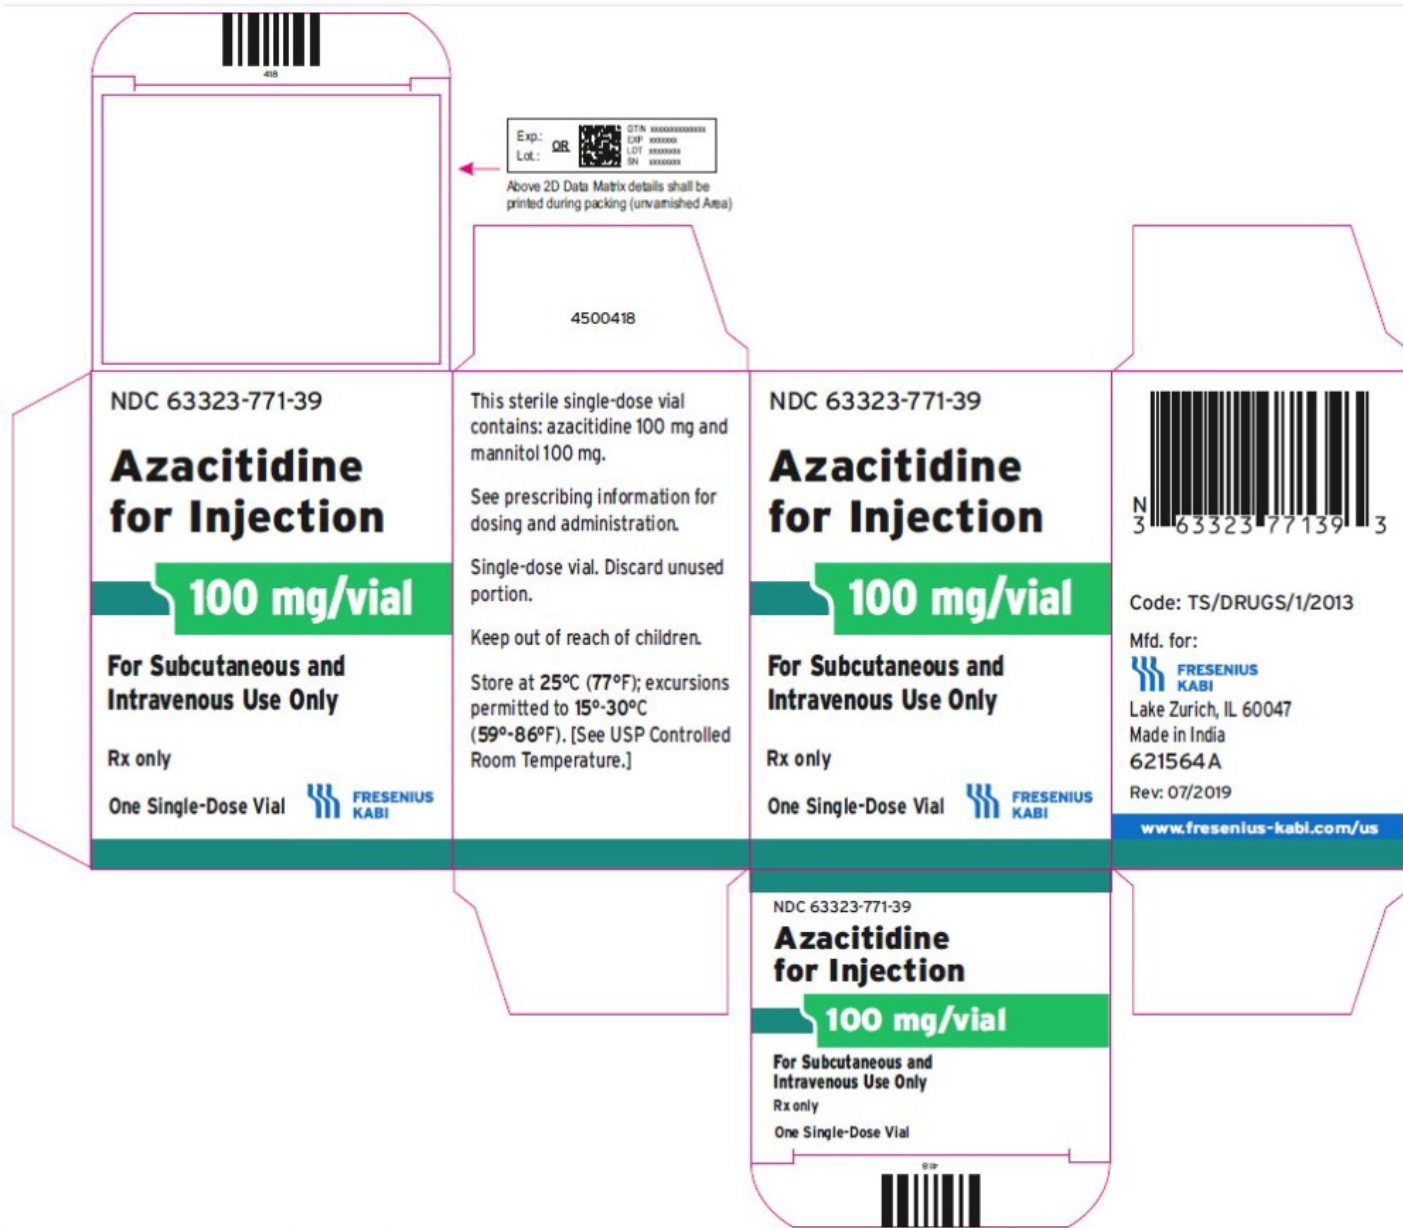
418

Exp.: Lot.: OR

GTIN xxxxxxxxxxxxxx
EXP xxxxxx
LOT xxxxxxx
SN xxxxxxx

Above 2D Data Matrix details shall be printed during packing (unvarnished Area)

4500418

NDC 63323-771-39

Azacitidine for Injection

100 mg/vial

For Subcutaneous and Intravenous Use Only

Rx only

One Single-Dose Vial

FRESENIUS KABI

This sterile single-dose vial contains: azacitidine 100 mg and mannitol 100 mg.

See prescribing information for dosing and administration.

Single-dose vial. Discard unused portion.

Keep out of reach of children.

Store at 25°C (77°F); excursions permitted to 15°-30°C (59°-86°F). [See USP Controlled Room Temperature.]

NDC 63323-771-39

Azacitidine for Injection

100 mg/vial

For Subcutaneous and Intravenous Use Only

Rx only

One Single-Dose Vial

FRESENIUS KABI

N 3 63323 77139 3

Code: TS/DRUGS/1/2013

Mfd. for:

FRESENIUS KABI

Lake Zurich, IL 60047

Made in India

621564A

Rev: 07/2019

www.fresenius-kabi.com/us

NDC 63323-771-39

Azacitidine for Injection

100 mg/vial

For Subcutaneous and Intravenous Use Only

Rx only

One Single-Dose Vial

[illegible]